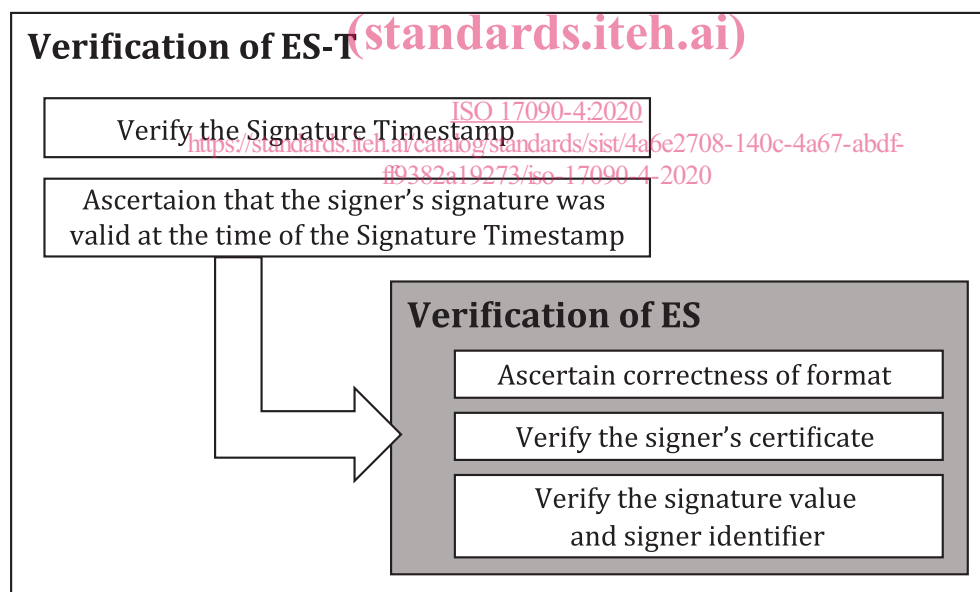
Verification of ES-T

(standards.iteh.ai)

ISO 17090-4:2020
https://standards.iteh.ai/catalog/standards/sist/4a6e2708-140c-4a67-abdf-ff9382a19273/iso-17090-4-2020

Verify the Signature Timestamp

Ascertaion that the signer's signature was valid at the time of the Signature Timestamp

Verification of ES

Ascertain correctness of format

Verify the signer's certificate

Verify the signature value and signer identifier